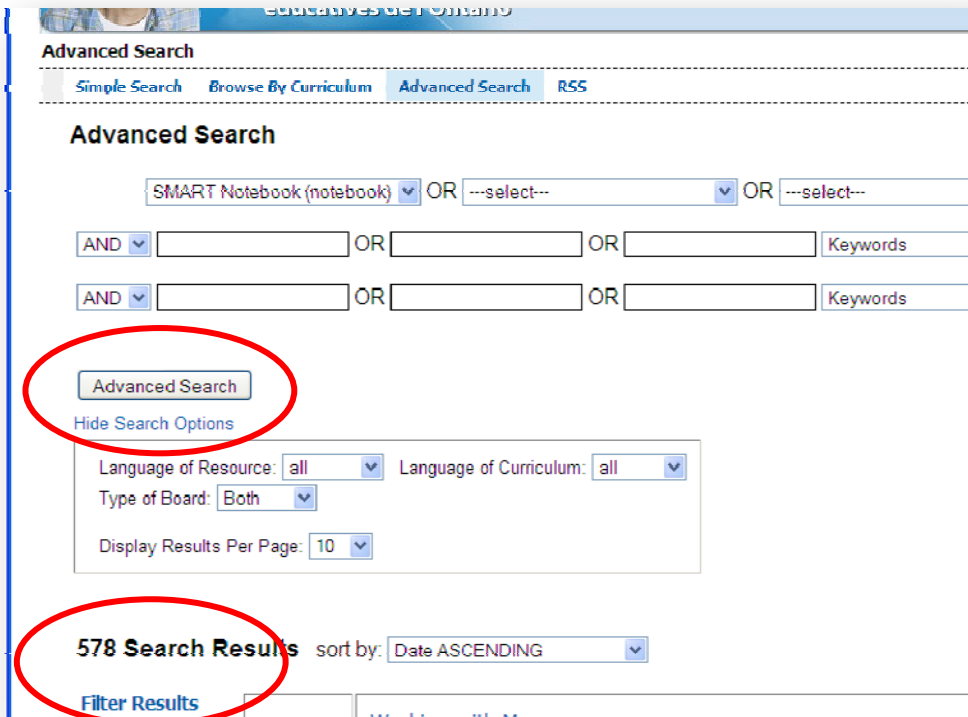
educatives de l'Ontario

Advanced Search

Simple Search Browse By Curriculum Advanced Search RSS

Advanced Search

SMART Notebook (notebook) OR ---select--- OR ---select---

AND OR OR Keywords

AND OR OR Keywords

Advanced Search

Hide Search Options

Language of Resource: all Language of Curriculum: all

Type of Board: Both

Display Results Per Page: 10

578 Search Results sort by: Date ASCENDING

Filter Results

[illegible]